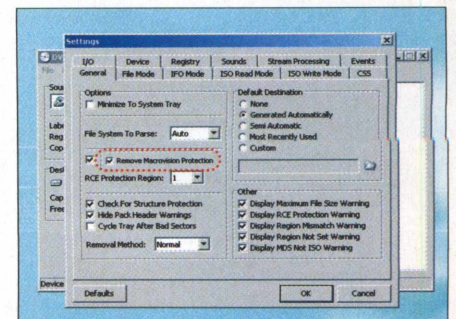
Settings

I/O | Device | Registry | Sounds | Stream Processing | Events
General | File Mode | IFO Mode | ISO Read Mode | ISO Write Mode | CSS

Options
Minimize To System Tray

File System To Parse: Auto

Remove Macrovision Protection

RCE Protection Region: 1

Check For Structure Protection
Hide Pack Header Warnings
Cycle Tray After Bad Sectors

Removal Method: Normal

Default Destination
None
Generated Automatically
Semi Automatic
Most Recently Used
Custom

Other
Display Maximum File Size Warning
Display RCE Protection Warning
Display Region Mismatch Warning
Display Region Not Set Warning
Display MDS Not ISO Warning

Defaults

OK

Cancel

File
Sou
Labe
Reg
Cop
Dest
Cap
Free
Device